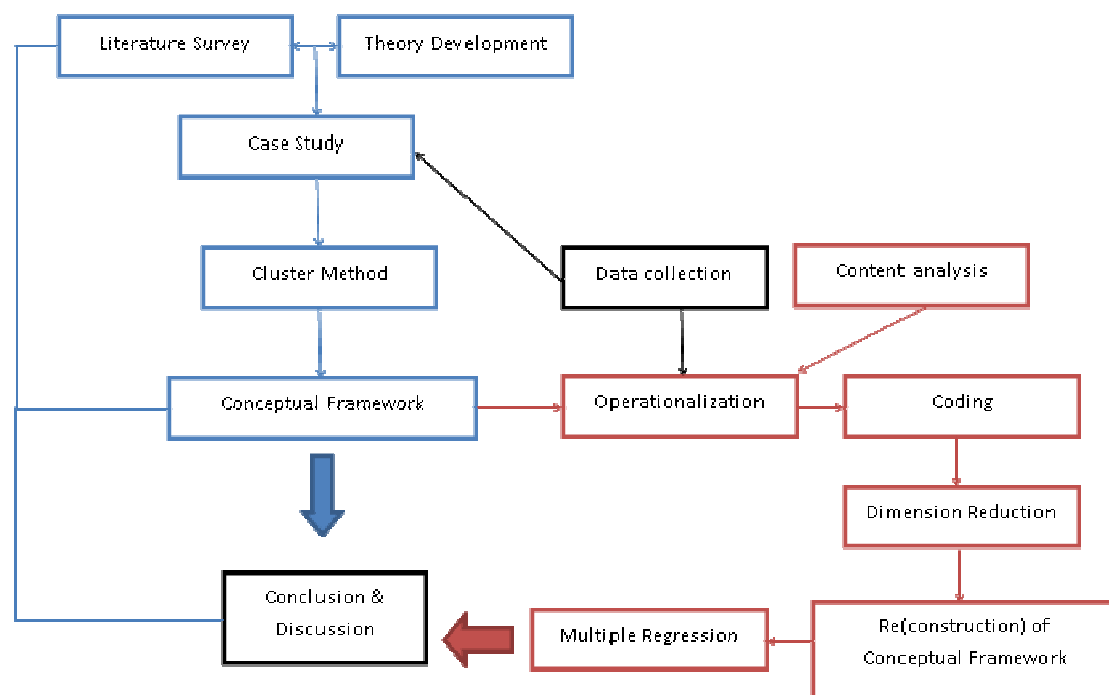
Literature Survey

Theory Development

Case Study

Cluster Method

Data collection

Content analysis

Conceptual Framework

Operationalization

Coding

Dimension Reduction

Conclusion & Discussion

Multiple Regression

Re(construction) of Conceptual Framework